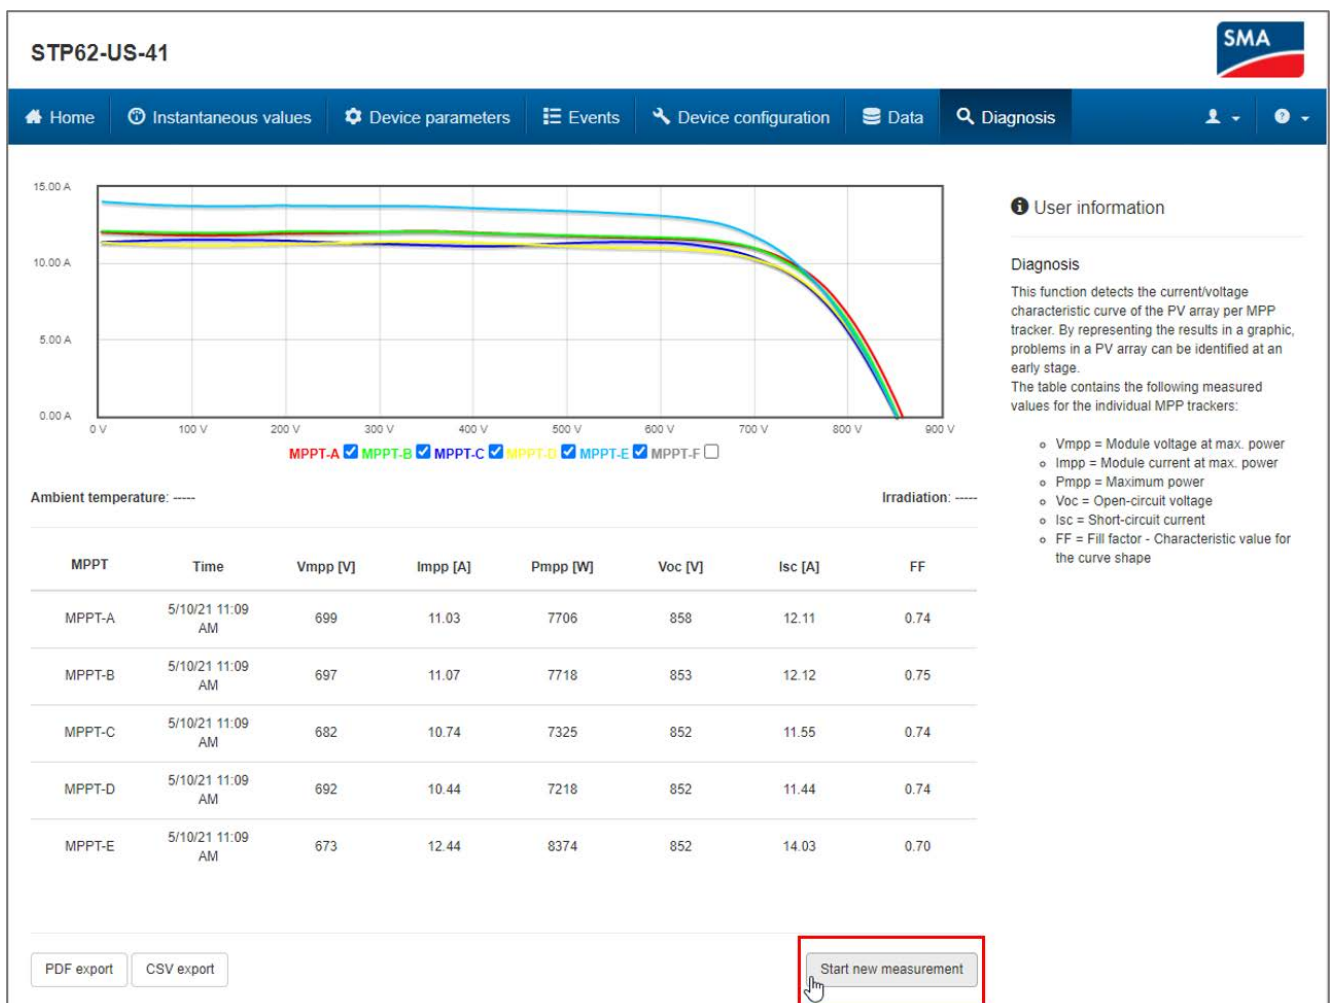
STP62-US-41

SMA

Home | Instantaneous values | Device parameters | Events | Device configuration | Data | Diagnosis

15.00 A
10.00 A
5.00 A
0.00 A
0 V 100 V 200 V 300 V 400 V 500 V 600 V 700 V 800 V 900 V

MPPT-A MPPT-B MPPT-C MPPT-D MPPT-E MPPT-F

Ambient temperature: -----

Irradiation: -----

| MPPT | Time | Vmpp [V] | Impp [A] | Pmpp [W] | Voc [V] | Isc [A] | FF |
|---|---|---|---|---|---|---|---|
| MPPT-A | 5/10/21 11:09 AM | 699 | 11.03 | 7706 | 858 | 12.11 | 0.74 |
| MPPT-B | 5/10/21 11:09 AM | 697 | 11.07 | 7718 | 853 | 12.12 | 0.75 |
| MPPT-C | 5/10/21 11:09 AM | 682 | 10.74 | 7325 | 852 | 11.55 | 0.74 |
| MPPT-D | 5/10/21 11:09 AM | 692 | 10.44 | 7218 | 852 | 11.44 | 0.74 |
| MPPT-E | 5/10/21 11:09 AM | 673 | 12.44 | 8374 | 852 | 14.03 | 0.70 |

PDF export | CSV export

Start new measurement

User information

Diagnosis

This function detects the current/voltage characteristic curve of the PV array per MPP tracker. By representing the results in a graphic, problems in a PV array can be identified at an early stage.
The table contains the following measured values for the individual MPP trackers:

- Vmpp = Module voltage at max. power
- Impp = Module current at max. power
- Pmpp = Maximum power
- Voc = Open-circuit voltage
- Isc = Short-circuit current
- FF = Fill factor - Characteristic value for the curve shape